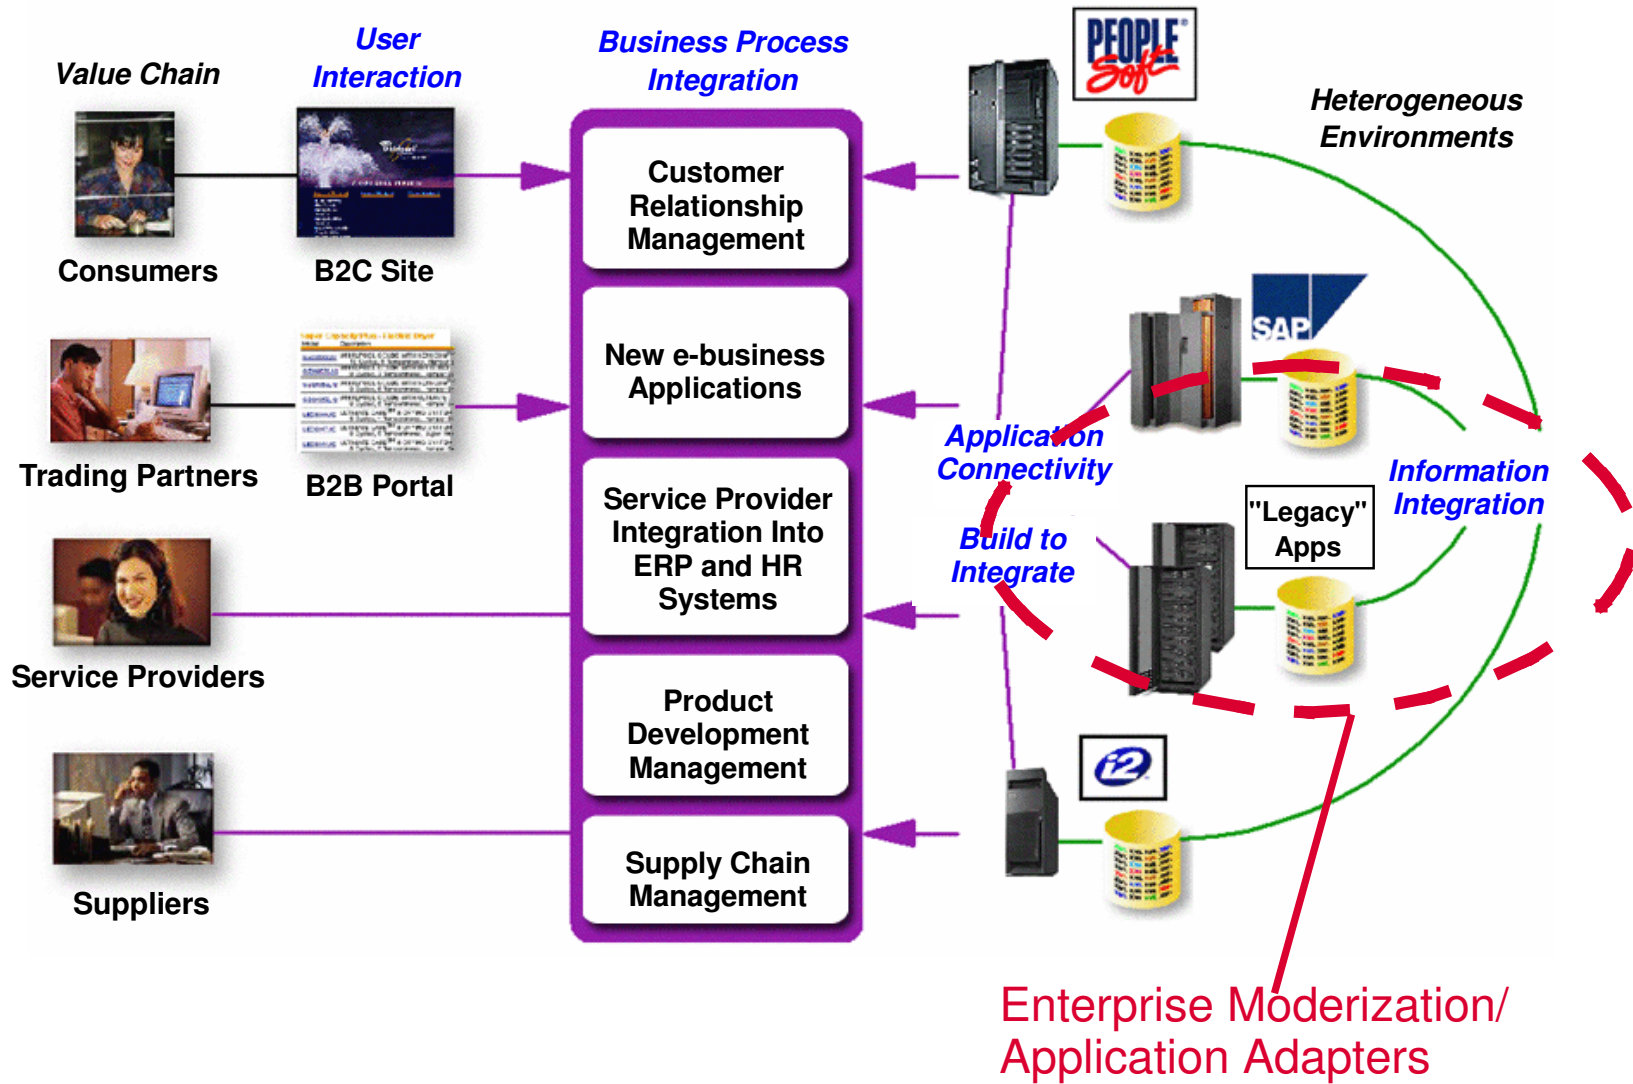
Value Chain

User Interaction

Business Process Integration

Consumers

B2C Site

Trading Partners

B2B Portal

Service Providers

Suppliers

Customer Relationship Management

New e-business Applications

Service Provider Integration Into ERP and HR Systems

Product Development Management

Supply Chain Management

PEOPLE Soft

Heterogeneous Environments

SAP

Application Connectivity

Build to Integrate

"Legacy" Apps

Information Integration

i2

Enterprise Moderization/ Application Adapters